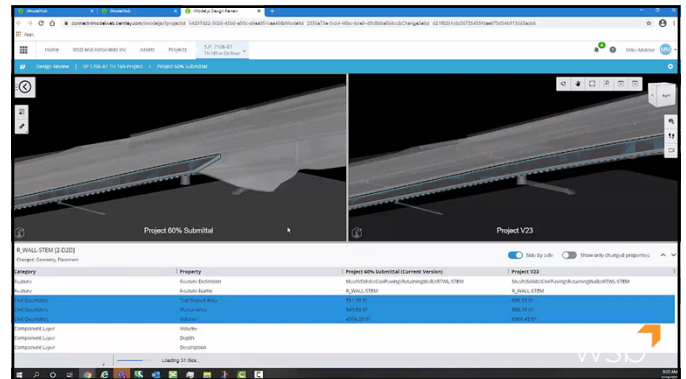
iModelHub
iModelHub
iModel.js Design Review

connect-imodelweb.bentley.com/imodeljs/?projectId

Apps

Home
WSB and Associates Inc.
Assets
Projects
S.P. 7106-87
TH 169 or Dw River

Mike Mobler

Design Review
SP 7106-87 TH 169 Project
Project 60% Submittal

Project 60% Submittal
Project V23

R_WALL-STEM [2-D2D]
Changes: Geometry, Placement

Side by side
Show only changed properties

| Category | Property | Project 60% Submittal (Current Version) | Project V23 |
|---|---|---|---|
| Rustum | Rustum Definition | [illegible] | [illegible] |
| Rustum | Rustum Name | R_WALL-STEM | R_WALL-STEM |
| Civil Quantities | Top Sloped Area | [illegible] | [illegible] |
| Civil Quantities | Plumb Area | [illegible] | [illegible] |
| Civil Quantities | Volume | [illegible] | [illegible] |
| Component Layer | Volume | | |
| Component Layer | Depth | | |
| Component Layer | Description | | |

Loading 31 files...

WSB